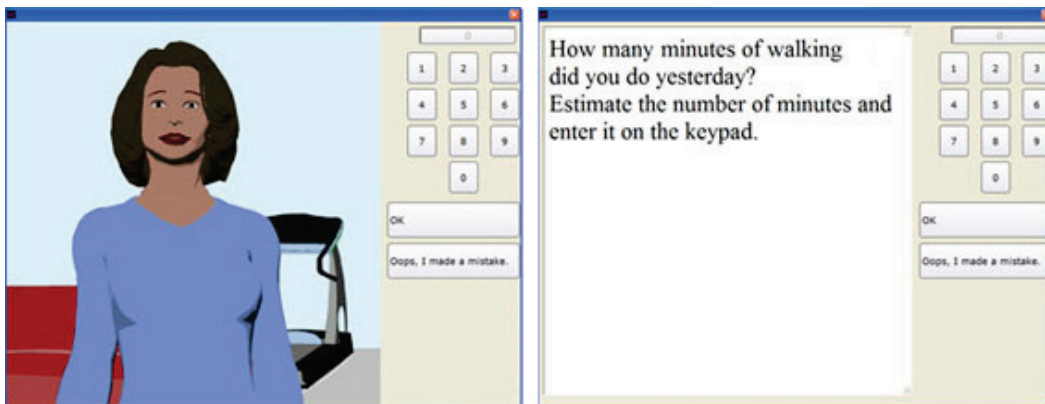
0

1 2 3
4 5 6
7 8 9
0

OK

Oops, I made a mistake.

How many minutes of walking did you do yesterday?
Estimate the number of minutes and enter it on the keypad.

0

1 2 3
4 5 6
7 8 9
0

OK

Oops, I made a mistake.